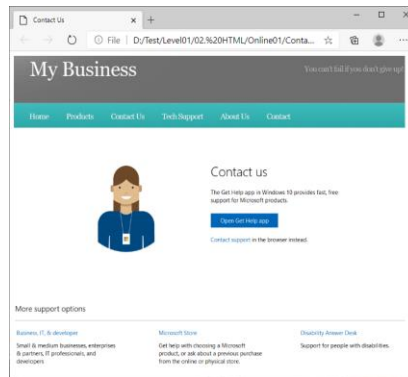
Contact Us

File | D:/Test/Level01/02.%20HTML/Online01/Conta...

My Business

You can't fail if you don't give up!

Home Products Contact Us Tech Support About Us Contact

Contact us

The Get Help app in Windows 10 provides fast, free support for Microsoft products.

Open Get Help app

Contact support in the browser instead.

More support options

Business, IT, & developer

Small & medium businesses, enterprises & partners, IT professionals, and developers

Microsoft Store

Get help with choosing a Microsoft product, or ask about a previous purchase from the online or physical store.

Disability Answer Desk

Support for people with disabilities.